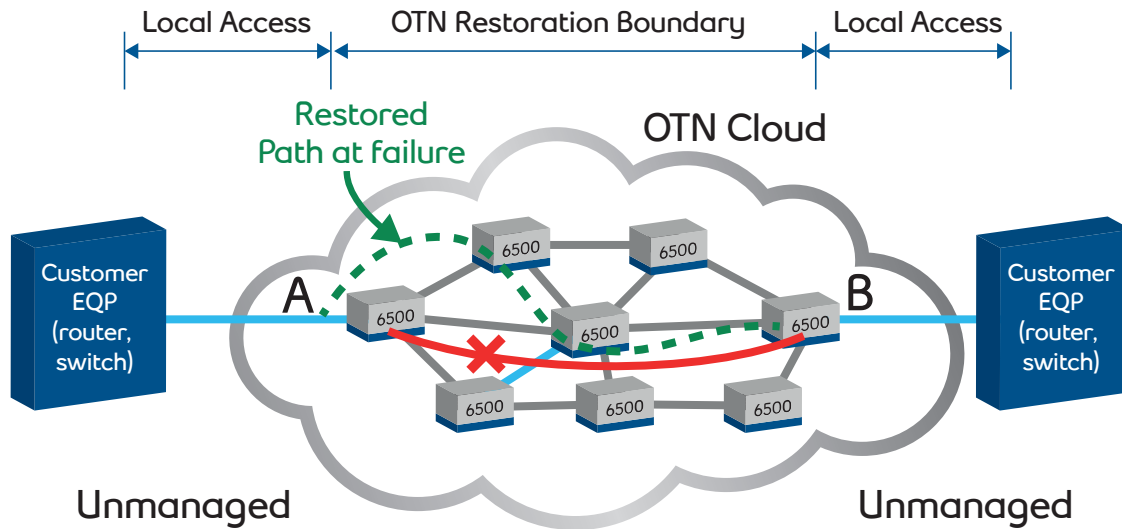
Local Access
OTN Restoration Boundary
Local Access

Restored Path at failure

OTN Cloud

Customer EQP (router, switch)

A

6500

6500

6500

6500

6500

6500

6500

6500

B

Customer EQP (router, switch)

Unmanaged

Unmanaged